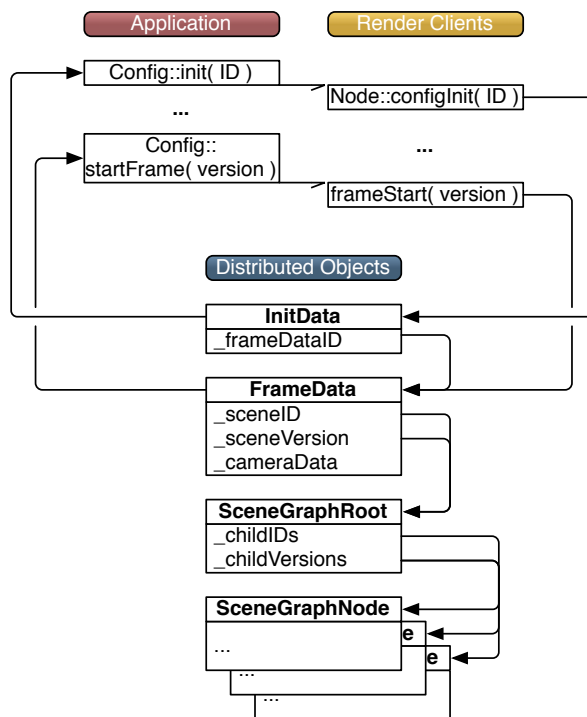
Application

Render Clients

Config::init( ID )

Node::configInit( ID )

...

...

Config::
startFrame( version )

frameStart( version )

Distributed Objects

InitData

_frameDataID

FrameData

_sceneID
_sceneVersion
_cameraData

SceneGraphRoot

_childIDs
_childVersions

SceneGraphNode

...

e

...

e

...